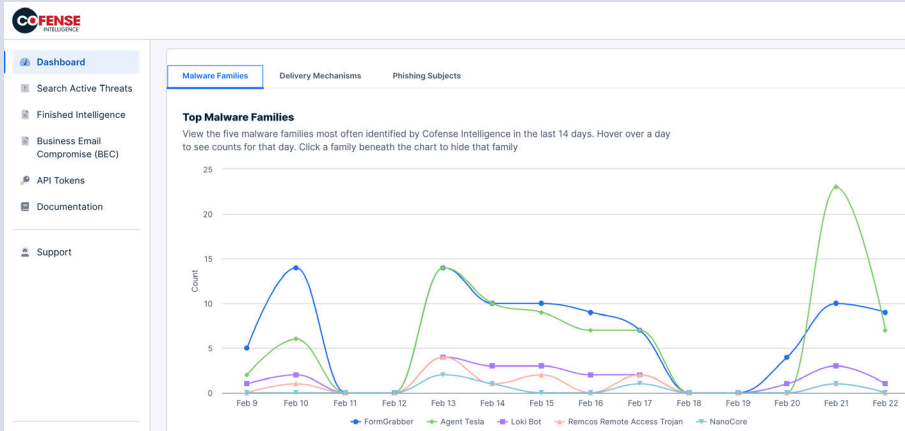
COFENSE
INTELLIGENCE

Dashboard
Search Active Threats
Finished Intelligence
Business Email Compromise (BEC)
API Tokens
Documentation
Support

Malware Families
Delivery Mechanisms
Phishing Subjects

Top Malware Families

View the five malware families most often identified by Cofense Intelligence in the last 14 days. Hover over a day to see counts for that day. Click a family beneath the chart to hide that family

25
20
15
10
5
0
Count

Feb 9
Feb 10
Feb 11
Feb 12
Feb 13
Feb 14
Feb 15
Feb 16
Feb 17
Feb 18
Feb 19
Feb 20
Feb 21
Feb 22

FormGrabber
Agent Tesla
Loki Bot
Remcos Remote Access Trojan
NanoCore